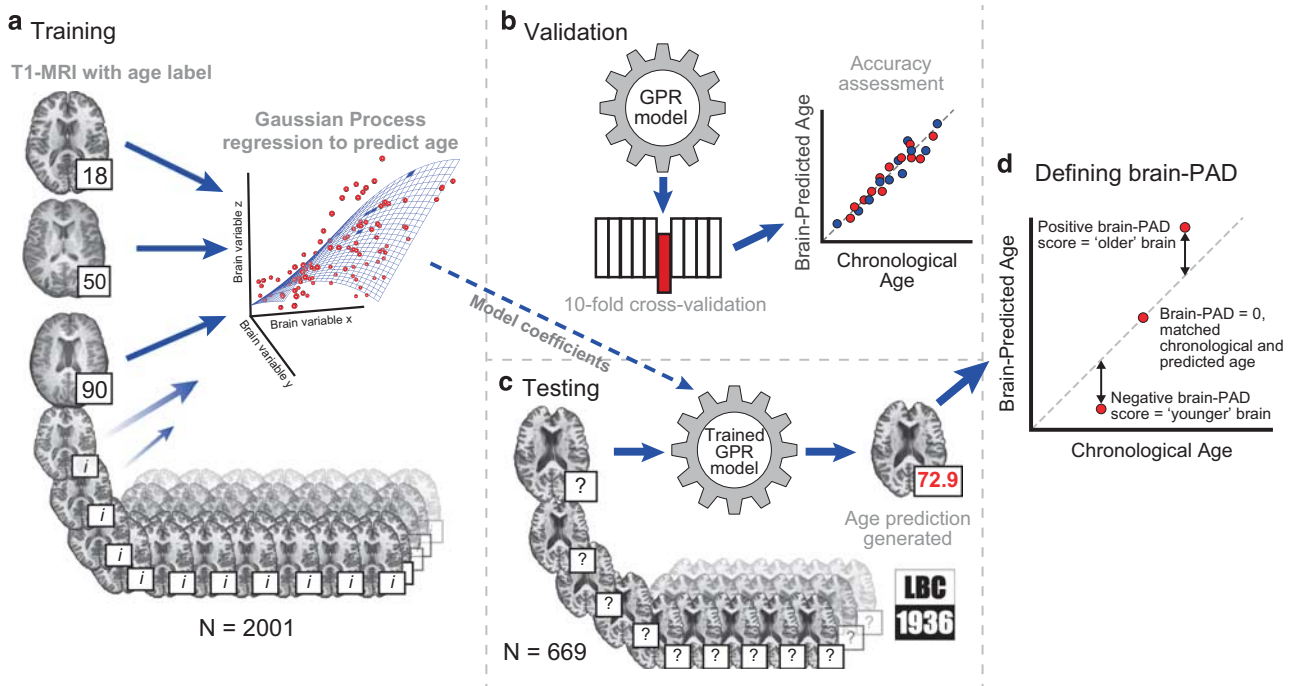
a Training

T1-MRI with age label

18

50

90

i

i

i

i

i i i i i i i

N = 2001

Gaussian Process regression to predict age

Brain variable z

Brain variable x

Brain variable y

Model coefficients

b Validation

GPR model

10-fold cross-validation

Accuracy assessment

Brain-Predicted Age

Chronological Age

c Testing

?

?

?

?

? ? ? ? ?

?

N = 669

Trained GPR model

72.9

Age prediction generated

LBC 1936

d Defining brain-PAD

Positive brain-PAD score = 'older' brain

Brain-PAD = 0, matched chronological and predicted age

Negative brain-PAD score = 'younger' brain

Brain-Predicted Age

Chronological Age